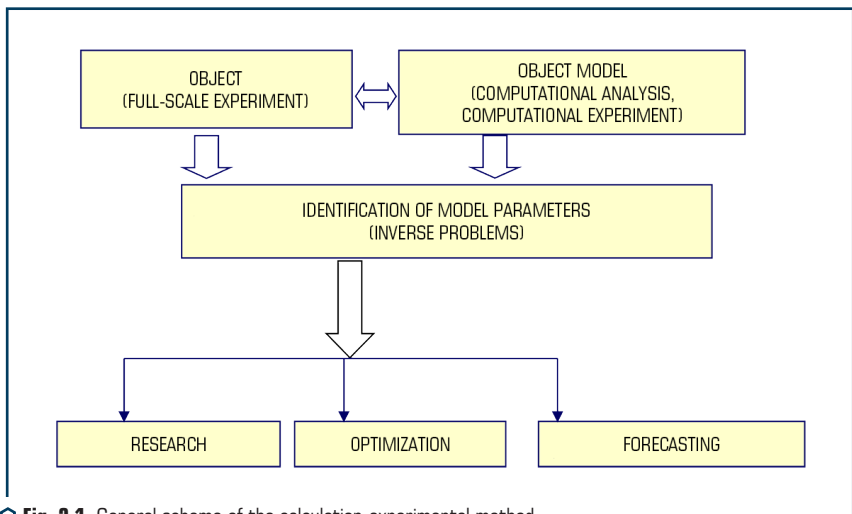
OBJECT
(FULL-SCALE EXPERIMENT)

OBJECT MODEL
(COMPUTATIONAL ANALYSIS, COMPUTATIONAL EXPERIMENT)

IDENTIFICATION OF MODEL PARAMETERS
(INVERSE PROBLEMS)

RESEARCH

OPTIMIZATION

FORECASTING

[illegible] General scheme of the calculation-experimental method